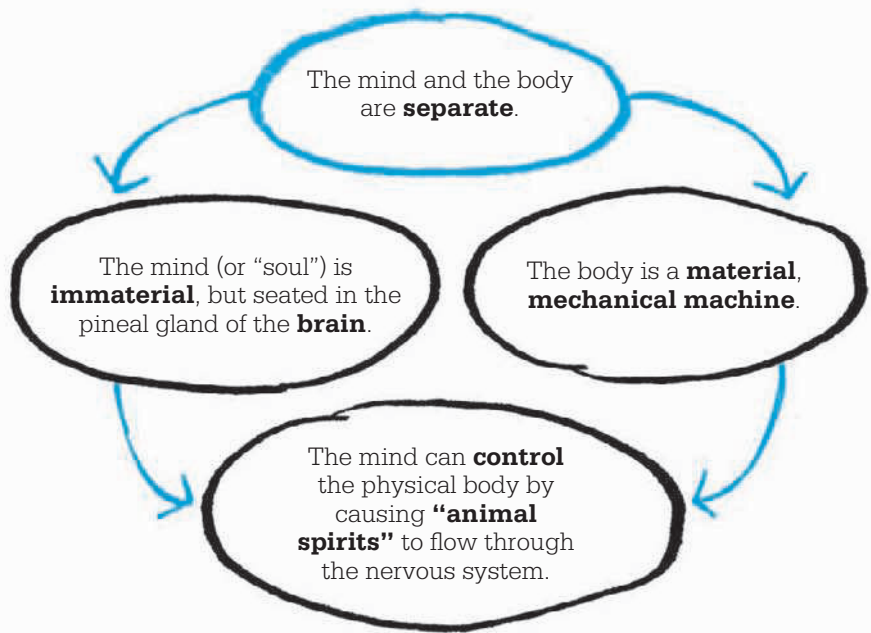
The mind and the body are **separate**.

The mind (or "soul") is **immaterial**, but seated in the pineal gland of the **brain**.

The body is a **material**, **mechanical machine**.

The mind can **control** the physical body by causing **"animal spirits"** to flow through the nervous system.